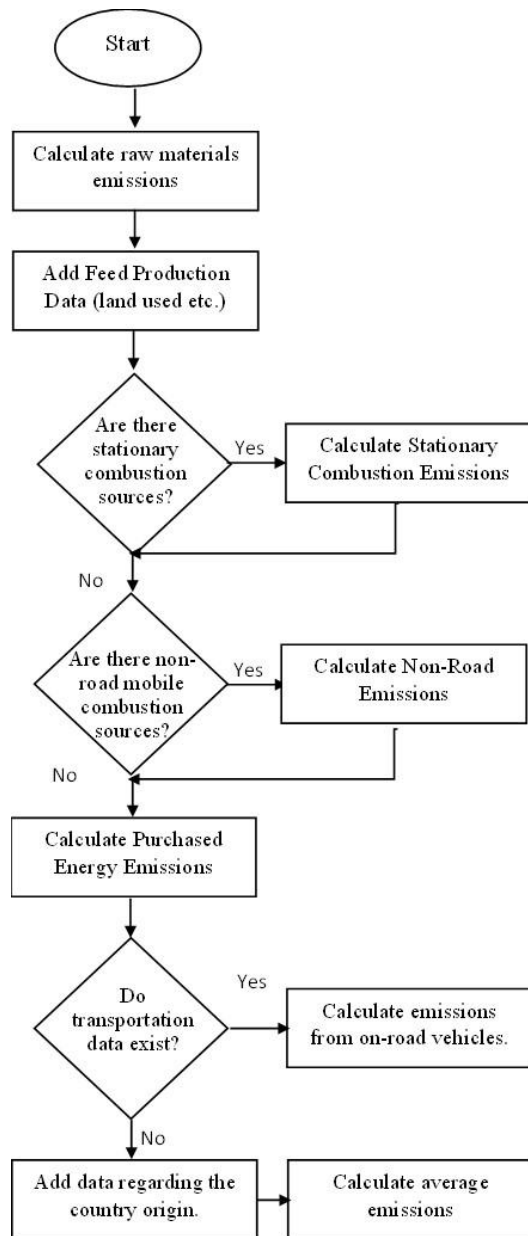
Start

Calculate raw materials emissions

Add Feed Production Data (land used etc.)

Are there stationary combustion sources?

Yes

Calculate Stationary Combustion Emissions

No

Are there non-road mobile combustion sources?

Yes

Calculate Non-Road Emissions

No

Calculate Purchased Energy Emissions

Do transportation data exist?

Yes

Calculate emissions from on-road vehicles.

No

Add data regarding the country origin.

Calculate average emissions